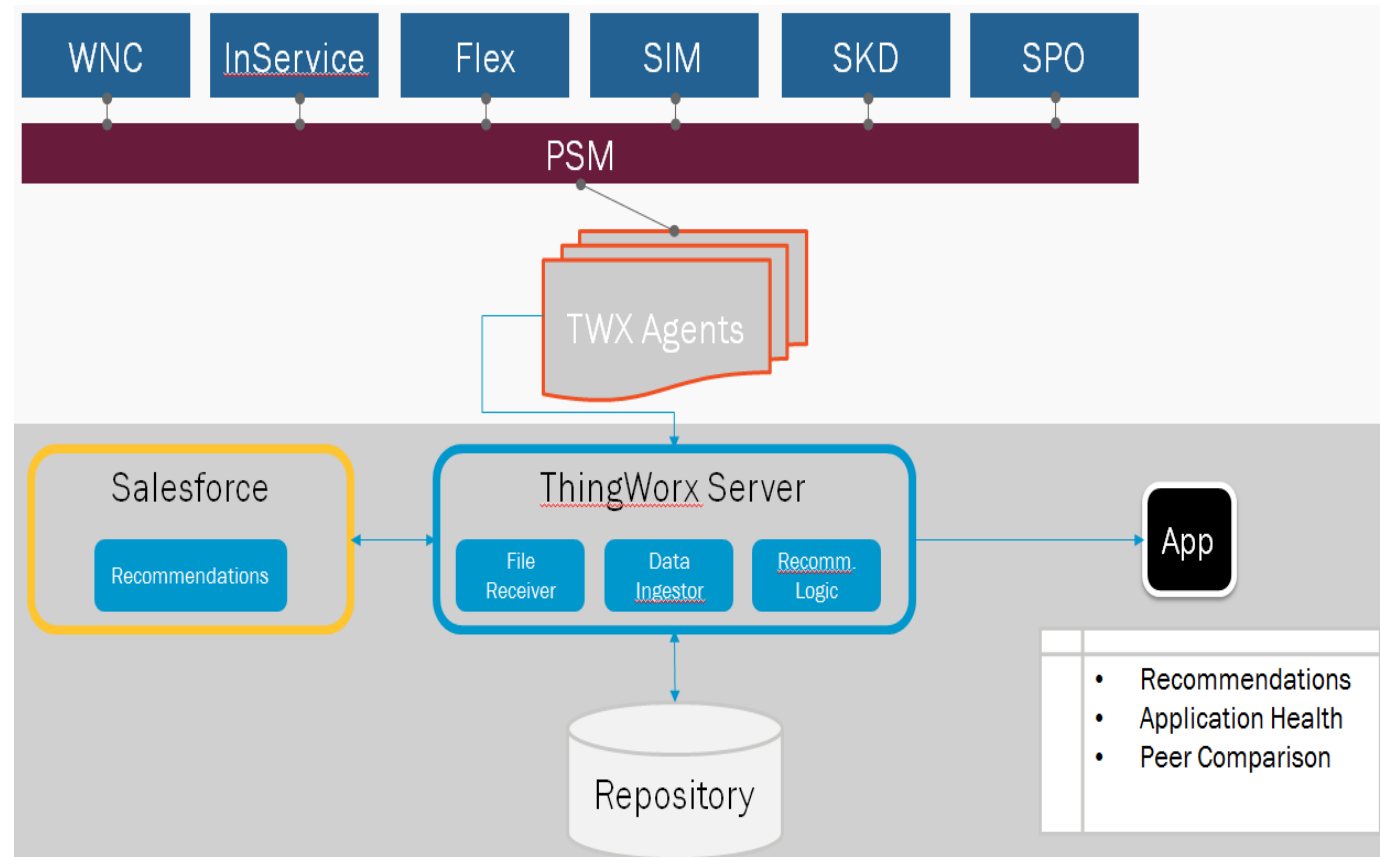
WNC

InService

Flex

SIM

SKD

SPO

PSM

TWX Agents

Salesforce

Recommendations

ThingWorx Server

File Receiver

Data Ingestor

Recomm. Logic

App

- Recommendations
- Application Health
- Peer Comparison

Repository